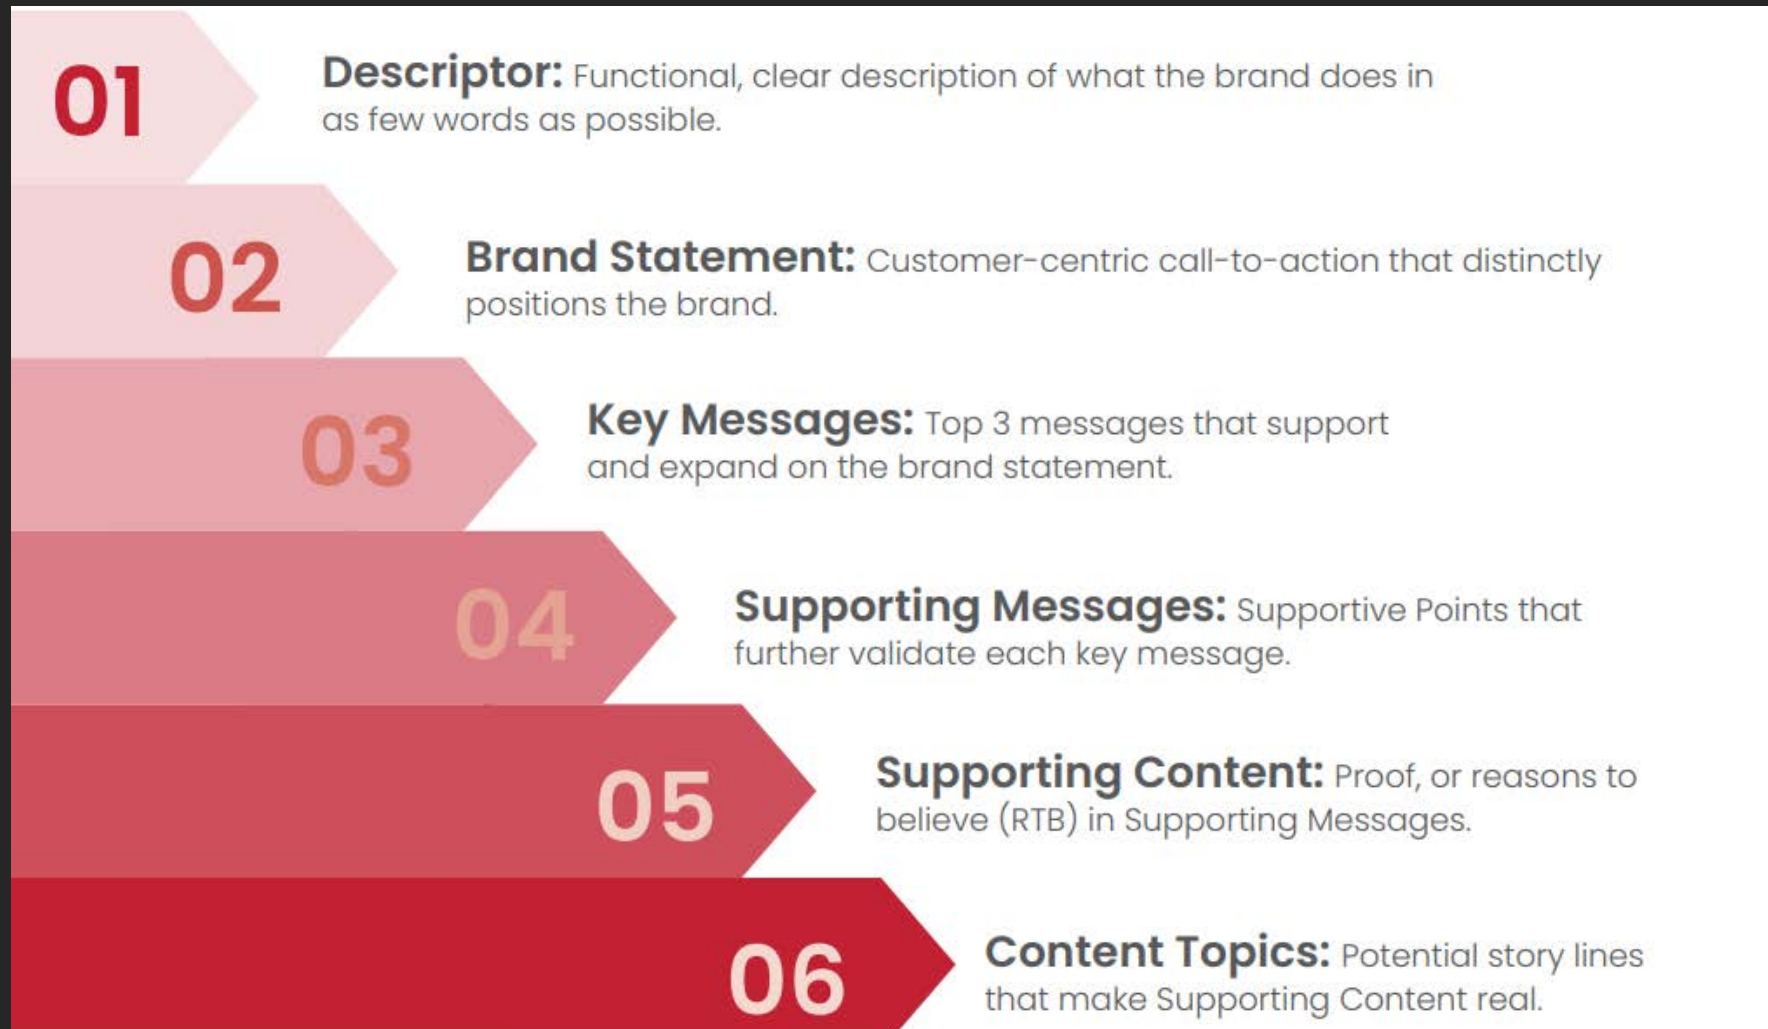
01

Descriptor: Functional, clear description of what the brand does in as few words as possible.

02

Brand Statement: Customer-centric call-to-action that distinctly positions the brand.

03

Key Messages: Top 3 messages that support and expand on the brand statement.

04

Supporting Messages: Supportive Points that further validate each key message.

05

Supporting Content: Proof, or reasons to believe (RTB) in Supporting Messages.

06

Content Topics: Potential story lines that make Supporting Content real.